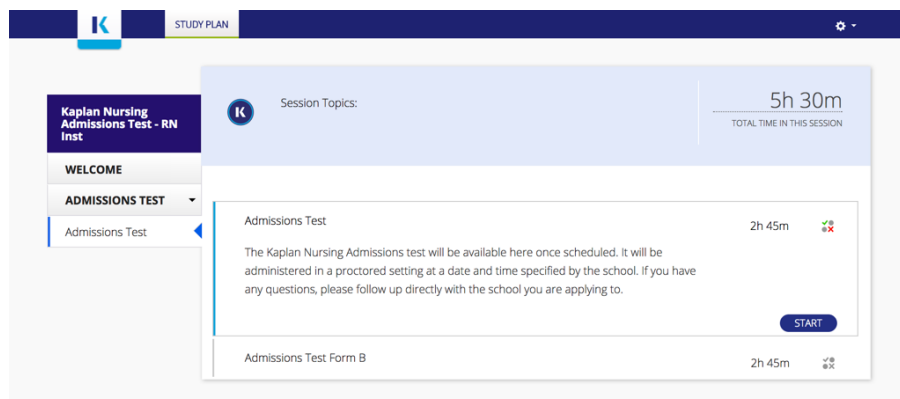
K

STUDY PLAN

Kaplan Nursing Admissions Test - RN Inst

WELCOME

ADMISSIONS TEST

Admissions Test

K

Session Topics:

5h 30m
TOTAL TIME IN THIS SESSION

Admissions Test

2h 45m

The Kaplan Nursing Admissions test will be available here once scheduled. It will be administered in a proctored setting at a date and time specified by the school. If you have any questions, please follow up directly with the school you are applying to.

START

Admissions Test Form B

2h 45m